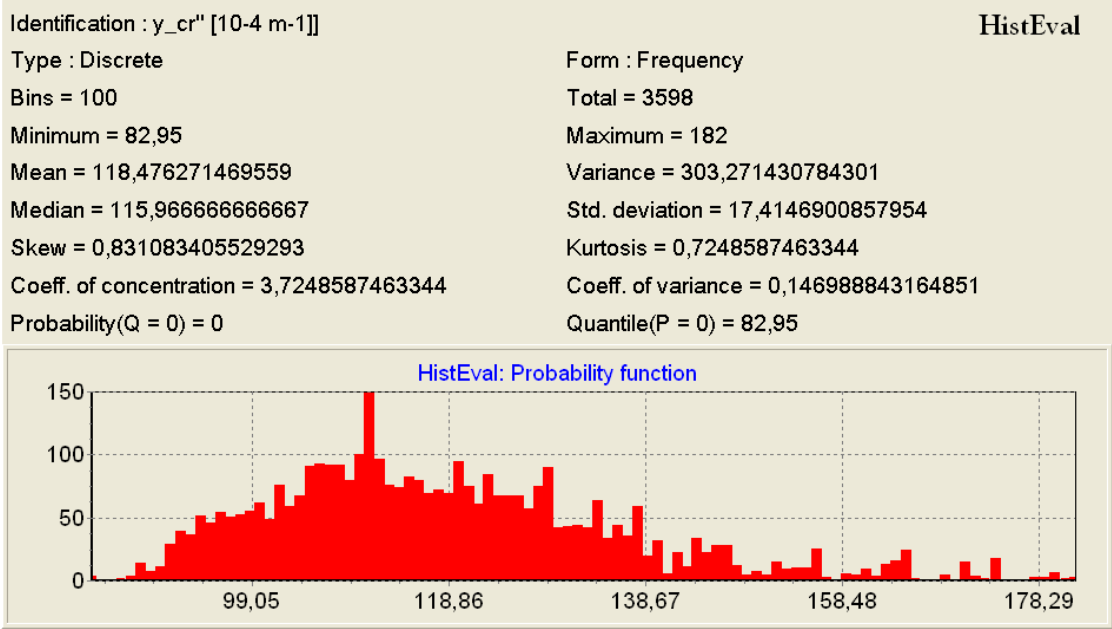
Identification : y_cr'' [10-4 m-1]]

HistEval

Type : Discrete

Form : Frequency

Bins = 100

Total = 3598

Minimum = 82,95

Maximum = 182

Mean = 118,476271469559

Variance = 303,271430784301

Median = 115,966666666667

Std. deviation = 17,4146900857954

Skew = 0,831083405529293

Kurtosis = 0,7248587463344

Coeff. of concentration = 3,7248587463344

Coeff. of variance = 0,146988843164851

Probability(Q = 0) = 0

Quantile(P = 0) = 82,95

HistEval: Probability function

150
100
50
0

99,05
118,86
138,67
158,48
178,29